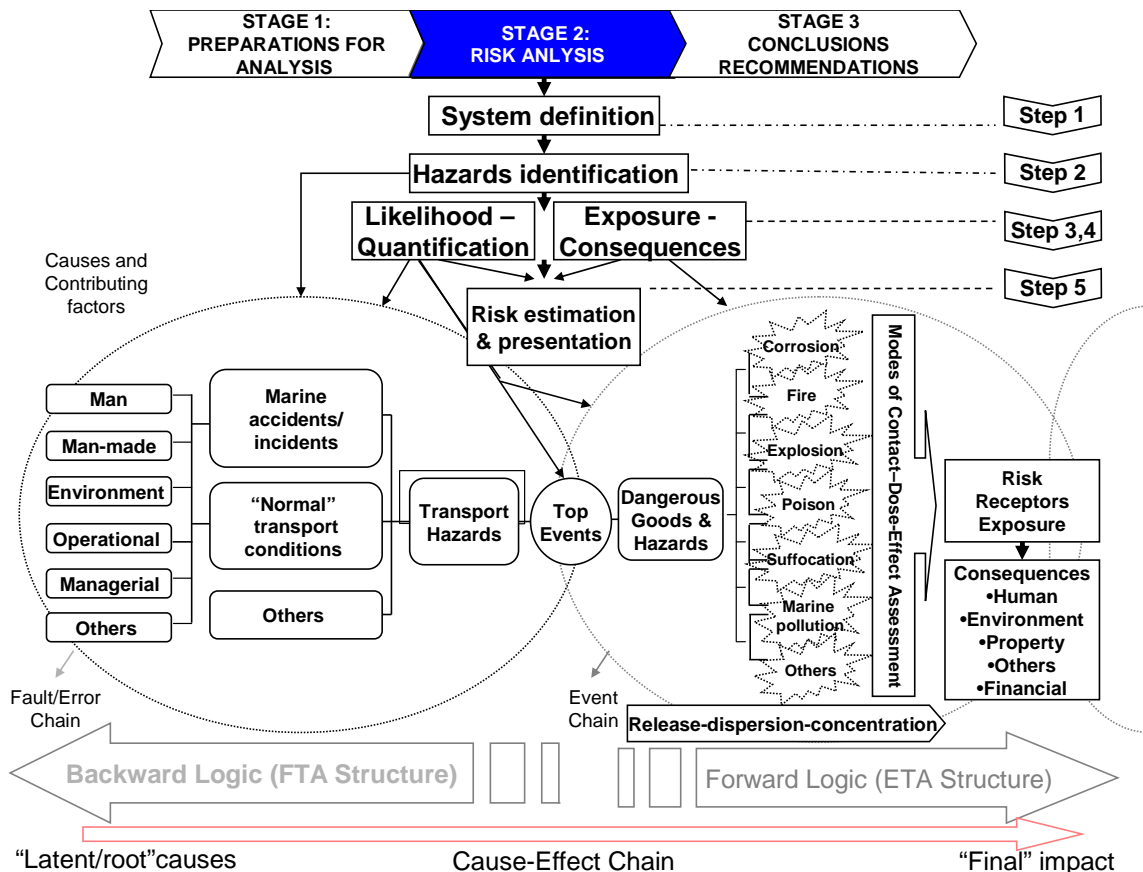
STAGE 1: PREPARATIONS FOR ANALYSIS

STAGE 2: RISK ANLYSIS

STAGE 3 CONCLUSIONS RECOMMENDATIONS

System definition

Step 1

Hazards identification

Step 2

Likelihood – Quantification

Exposure - Consequences

Step 3,4

Causes and Contributing factors

Risk estimation & presentation

Step 5

Man

Man-made

Environment

Operational

Managerial

Others

Marine accidents/ incidents

"Normal" transport conditions

Others

Transport Hazards

Top Events

Dangerous Goods & Hazards

Corrosion

Fire

Explosion

Poison

Suffocation

Marine pollution

Others

Modes of Contact–Dose-Effect Assessment

Risk Receptors Exposure

Consequences
•Human
•Environment
•Property
•Others
•Financial

Fault/Error Chain

Event Chain

Release-dispersion-concentration

Backward Logic (FTA Structure)

Forward Logic (ETA Structure)

"Latent/root"causes

Cause-Effect Chain

"Final" impact